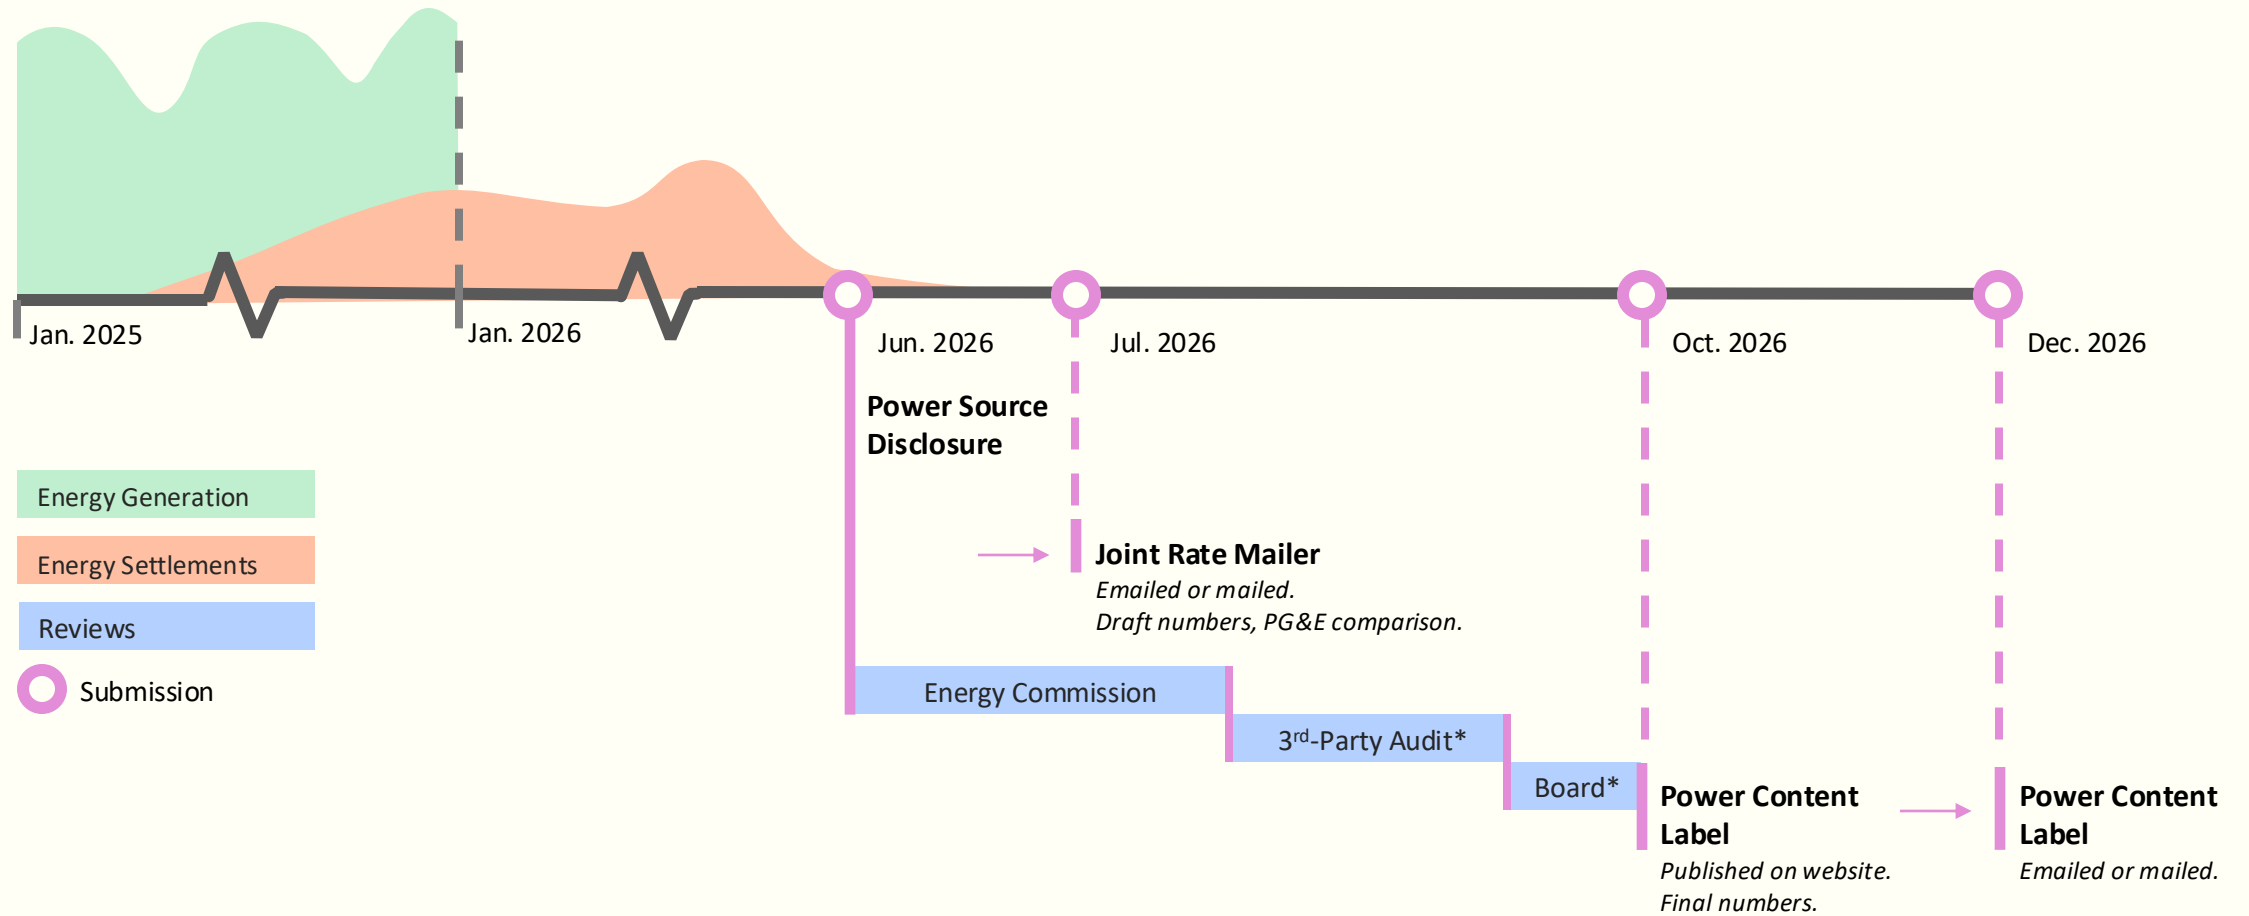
Jan. 2025

Jan. 2026

Jun. 2026

Jul. 2026

Oct. 2026

Dec. 2026

Power Source Disclosure

Energy Generation

Energy Settlements

Reviews

Submission

Joint Rate Mailer
*Emailed or mailed.*
*Draft numbers, PG&E comparison.*

Energy Commission

3$^{rd}$-Party Audit*

Board*

Power Content Label
*Published on website.*
*Final numbers.*

Power Content Label
*Emailed or mailed.*